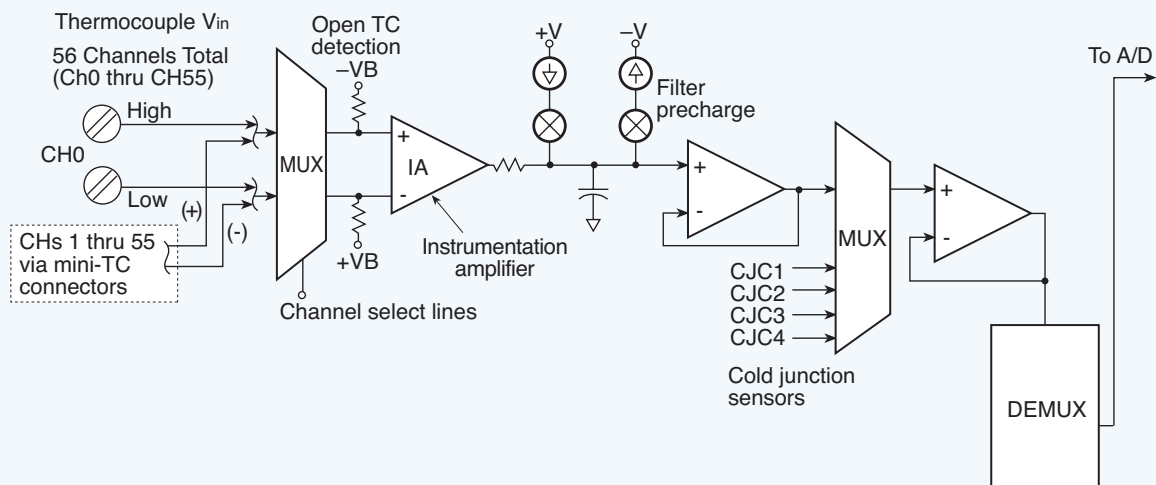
Thermocouple V$_{in}$

56 Channels Total (Ch0 thru CH55)

Open TC detection

–VB

+V

–V

To A/D

High

CH0

Low

(+)

(-)

CHs 1 thru 55 via mini-TC connectors

MUX

+

-

IA

+VB

Filter precharge

+

-

Instrumentation amplifier

Channel select lines

CJC1

CJC2

CJC3

CJC4

MUX

+

-

Cold junction sensors

DEMUX